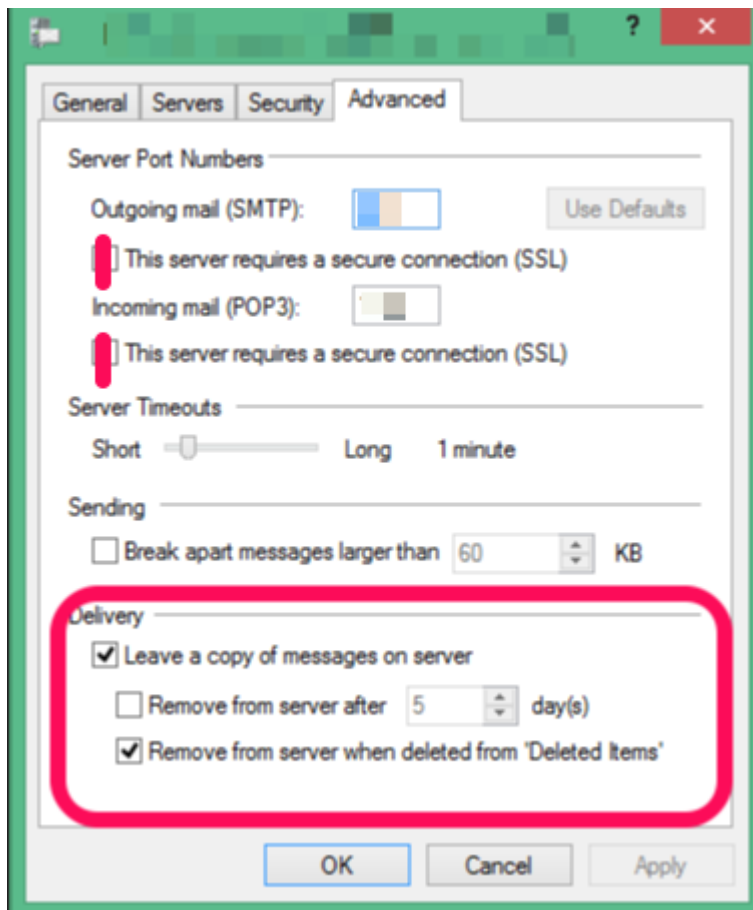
?
✕

General | Servers | Security | Advanced

Server Port Numbers

Outgoing mail (SMTP):
Use Defaults

This server requires a secure connection (SSL)

Incoming mail (POP3):

This server requires a secure connection (SSL)

Server Timeouts

Short Long 1 minute

Sending

Break apart messages larger than 60 KB

Delivery

Leave a copy of messages on server

Remove from server after 5 day(s)

Remove from server when deleted from 'Deleted Items'

OK Cancel Apply